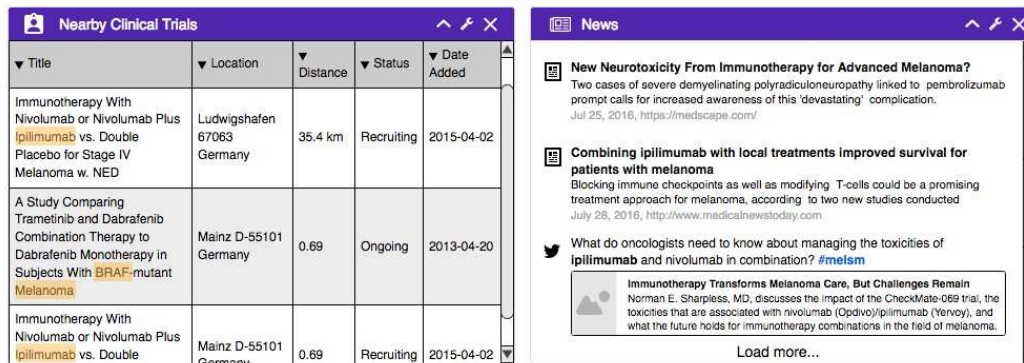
Nearby Clinical Trials

| ▼ Title | ▼ Location | ▼ Distance | ▼ Status | ▼ Date Added |
|---|---|---|---|---|
| Immunotherapy With Nivolumab or Nivolumab Plus Ipilimumab vs. Double Placebo for Stage IV Melanoma w. NED | Ludwigshafen 67063 Germany | 35.4 km | Recruiting | 2015-04-02 |
| A Study Comparing Trametinib and Dabrafenib Combination Therapy to Dabrafenib Monotherapy in Subjects With BRAF-mutant Melanoma | Mainz D-55101 Germany | 0.69 | Ongoing | 2013-04-20 |
| Immunotherapy With Nivolumab or Nivolumab Plus Ipilimumab vs. Double | Mainz D-55101 Germany | 0.69 | Recruiting | 2015-04-02 |

News

New Neurotoxicity From Immunotherapy for Advanced Melanoma?
Two cases of severe demyelinating polyradiculoneuropathy linked to pembrolizumab prompt calls for increased awareness of this 'devastating' complication.
Jul 25, 2016, https://medscape.com/

Combining ipilimumab with local treatments improved survival for patients with melanoma
Blocking immune checkpoints as well as modifying T-cells could be a promising treatment approach for melanoma, according to two new studies conducted
July 28, 2016, http://www.medicalnewstoday.com

What do oncologists need to know about managing the toxicities of ipilimumab and nivolumab in combination? #melsm

Immunotherapy Transforms Melanoma Care, But Challenges Remain
Norman E. Sharpless, MD, discusses the impact of the CheckMate-069 trial, the toxicities that are associated with nivolumab (Opdivo)/ipilimumab (Yervoy), and what the future holds for immunotherapy combinations in the field of melanoma.

Load more...